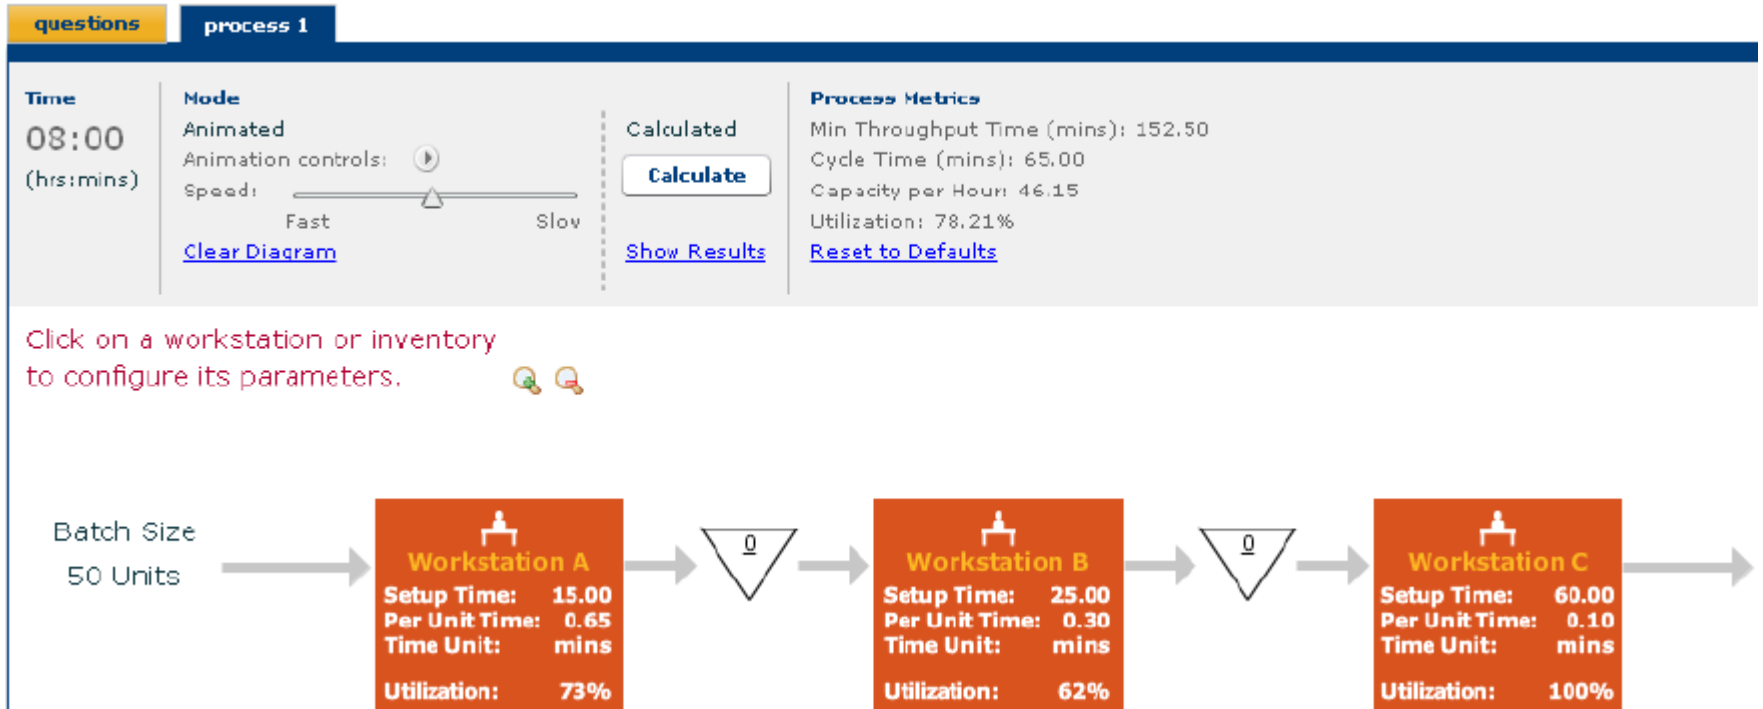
questions

process 1

Time

08:00

(hrs:mins)

Mode

Animated

Animation controls:

Speed:

Fast

Slow

Clear Diagram

Calculated

Calculate

Show Results

Process Metrics

Min Throughput Time (mins): 152.50

Cycle Time (mins): 65.00

Capacity per Hour: 46.15

Utilization: 78.21%

Reset to Defaults

Click on a workstation or inventory to configure its parameters.

Batch Size

50 Units

Workstation A

Setup Time: 15.00

Per Unit Time: 0.65

Time Unit: mins

Utilization: 73%

0

Workstation B

Setup Time: 25.00

Per Unit Time: 0.30

Time Unit: mins

Utilization: 62%

0

Workstation C

Setup Time: 60.00

Per Unit Time: 0.10

Time Unit: mins

Utilization: 100%